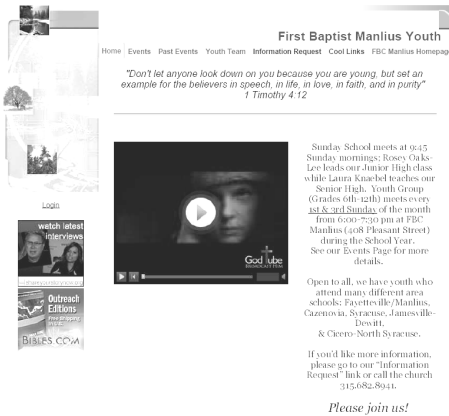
First Baptist Manlius Youth

Home Events Past Events Youth Team Information Request Cool Links FBC Manlius Homepag

"Don't let anyone look down on you because you are young, but set an example for the believers in speech, in life, in love, in faith, and in purity" 1 Timothy 4:12

Login

watch latest interviews

Outreach Editions

BIBLES.COM

GodTube

Sunday School meets at 9:45 Sunday mornings; Rosey Oaks-Lee leads our Junior High class while Laura Knaebel teaches our Senior High. Youth Group (Grades 6th-12th) meets every 1st & 3rd Sunday of the month from 6:00-7:30 pm at FBC Manlius (408 Pleasant Street) during the School Year. See our Events Page for more details.

Open to all, we have youth who attend many different area schools: Fayetteville/Manlius, Cazenovia, Syracuse, Jamesville-Dewitt, & Cicero-North Syracuse.

If you'd like more information, please go to our "Information Request" link or call the church 315.682.8941.

Please join us!